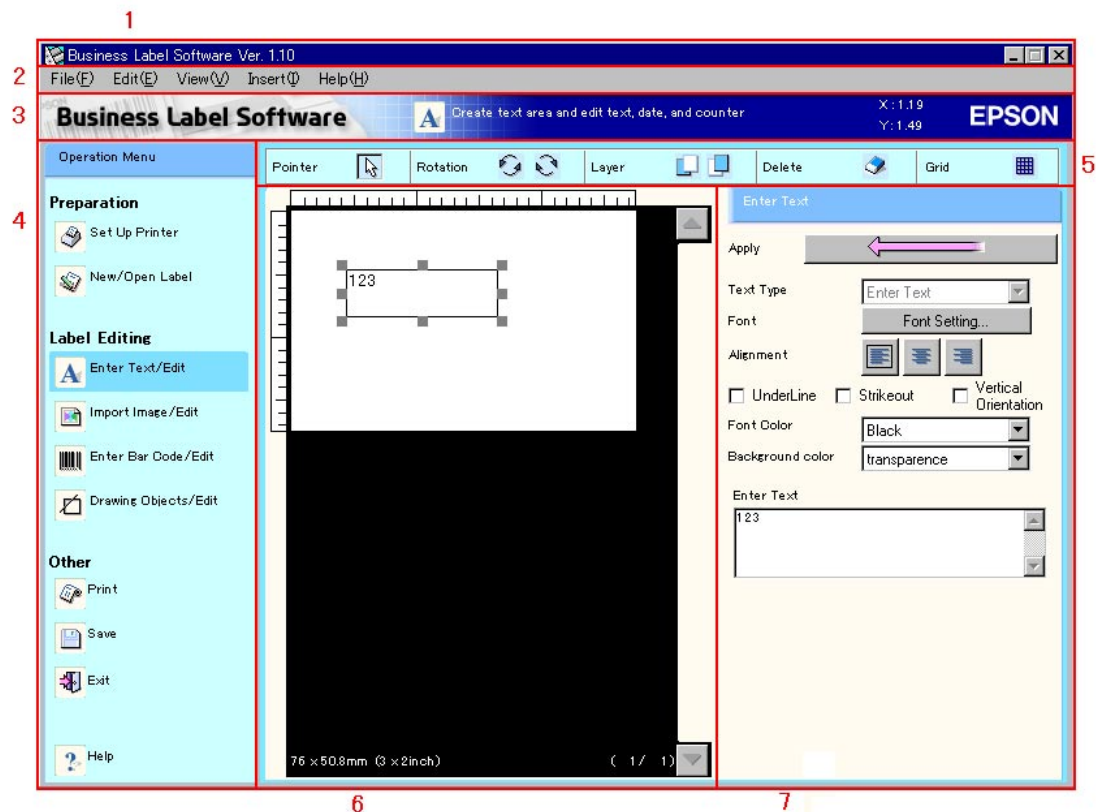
1

Business Label Software Ver. 1.10

2

File(F) Edit(E) View(V) Insert(I) Help(H)

3

Business Label Software

Create text area and edit text, date, and counter

X : 1.19
Y : 1.49

EPSON

Operation Menu

4

Preparation

Set Up Printer

New/Open Label

Label Editing

Enter Text/Edit

Import Image/Edit

Enter Bar Code/Edit

Drawing Objects/Edit

Other

Print

Save

Exit

Help

Pointer | Rotation | Layer | Delete | Grid

5

123

76 × 50.8mm (3 × 2inch)

( 1/ 1)

6

Enter Text

Apply

Text Type
Enter Text

Font
Font Setting...

Alignment

UnderLine  Strikeout  Vertical Orientation

Font Color
Black

Background color
transparence

Enter Text

123

7